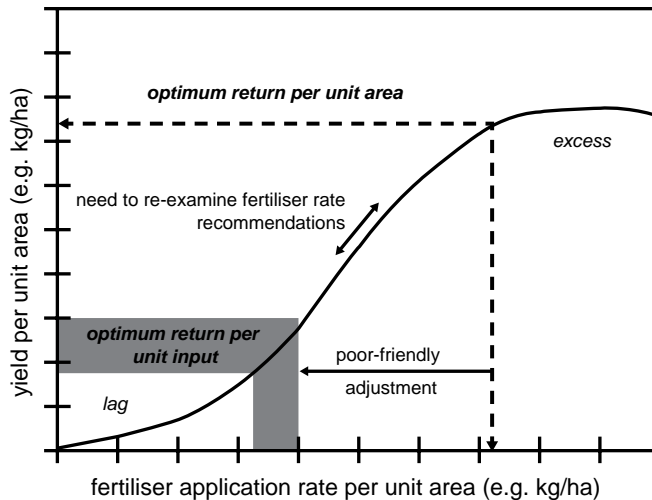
optimum return per unit area

excess

need to re-examine fertiliser rate recommendations

optimum return per unit input

poor-friendly adjustment

lag

yield per unit area (e.g. kg/ha)

fertiliser application rate per unit area (e.g. kg/ha)